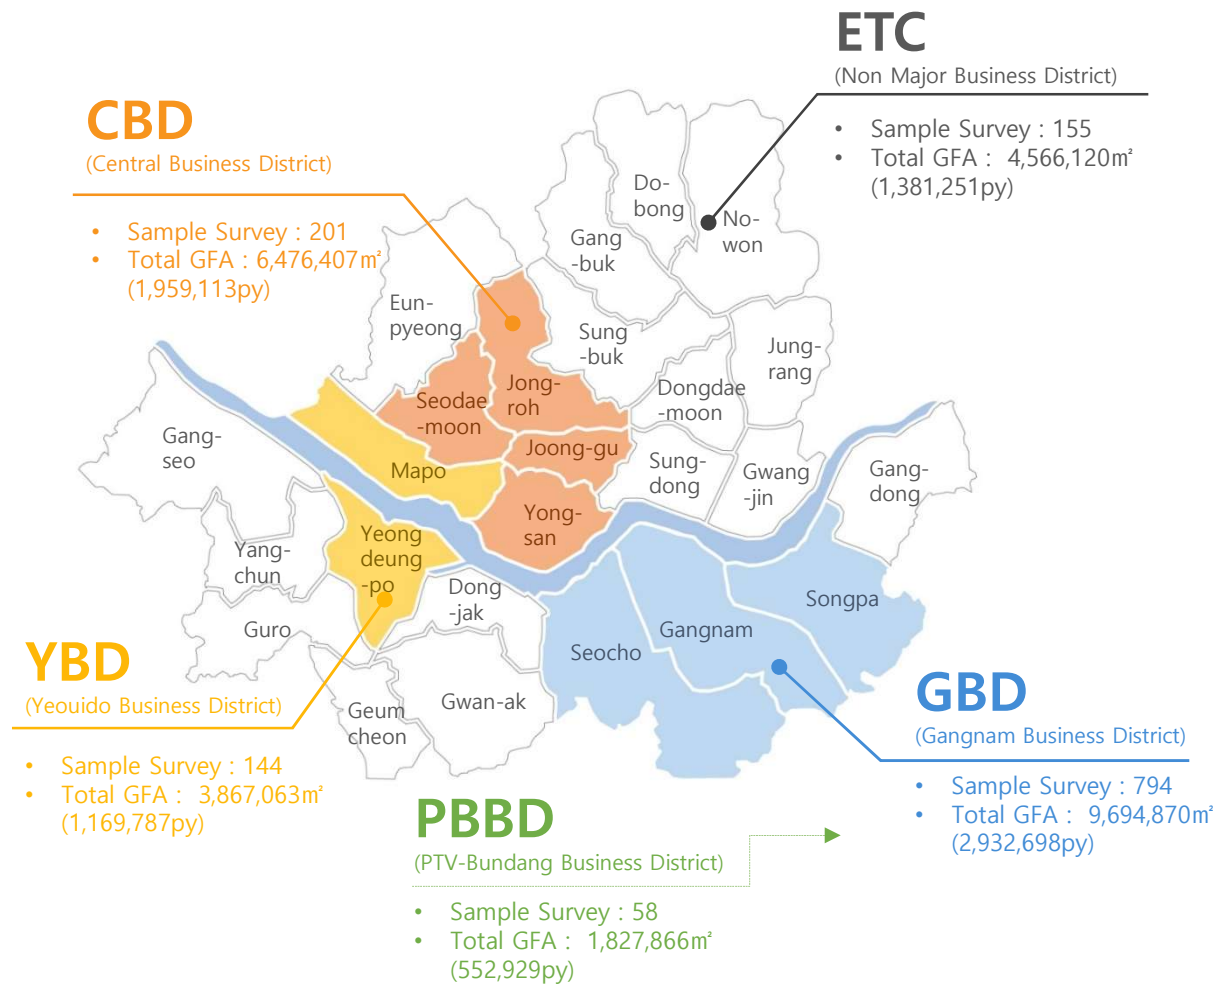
ETC
(Non Major Business District)

• Sample Survey : 155
• Total GFA : 4,566,120㎡ (1,381,251py)

CBD
(Central Business District)

• Sample Survey : 201
• Total GFA : 6,476,407㎡ (1,959,113py)

Do-bong
No-won
Gang-buk
Eun-pyeong
Sung-buk
Jung-rang
Jong-roh
Seodae-moon
Dongdae-moon
Gang-seo
Joong-gu
Mapo
Sung-dong
Gwang-jin
Gang-dong
Yong-san
Yeong deung-po
Yang-chun
Dong-jak
Songpa
Gangnam
Guro
Seocho
Geum cheon
Gwan-ak

YBD
(Yeouido Business District)

• Sample Survey : 144
• Total GFA : 3,867,063㎡ (1,169,787py)

GBD
(Gangnam Business District)

• Sample Survey : 794
• Total GFA : 9,694,870㎡ (2,932,698py)

PBBD
(PTV-Bundang Business District)

• Sample Survey : 58
• Total GFA : 1,827,866㎡ (552,929py)